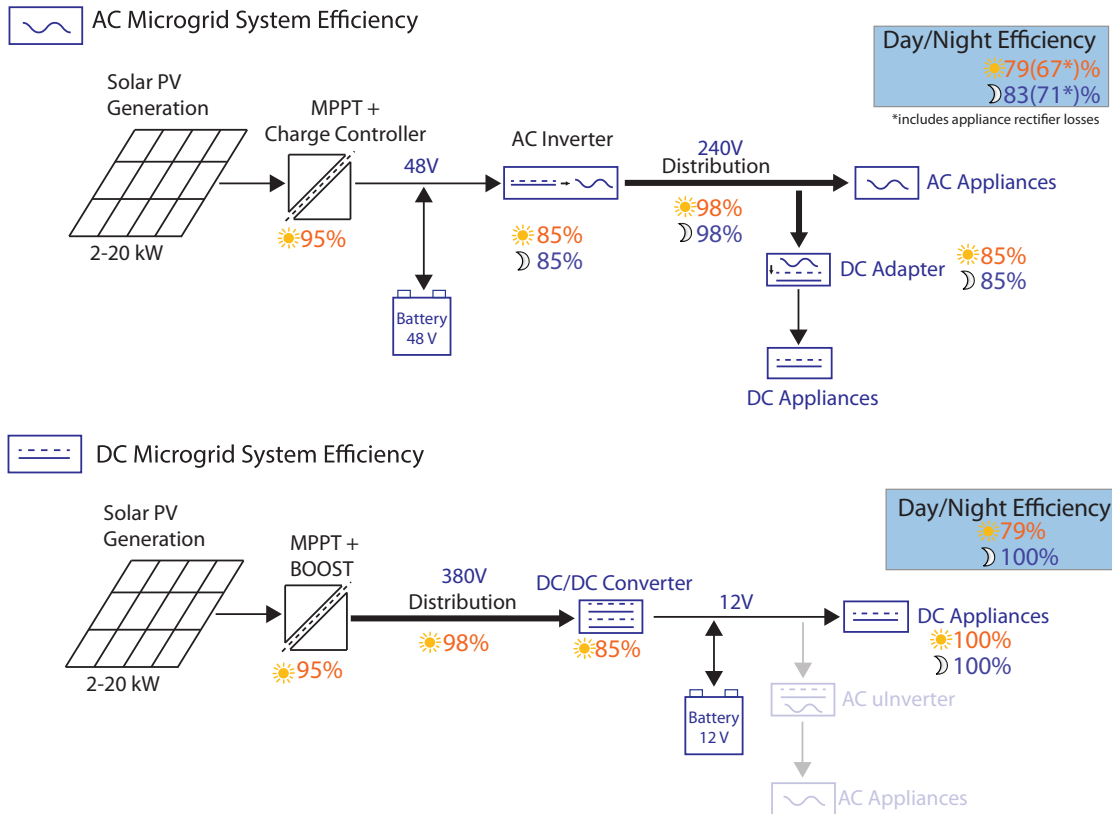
AC Microgrid System Efficiency

Day/Night Efficiency
79(67*)%
83(71*)%
*includes appliance rectifier losses

Solar PV Generation

2-20 kW

MPPT + Charge Controller

95%

48V

Battery 48 V

AC Inverter

85%
85%

240V Distribution

98%
98%

AC Appliances

DC Adapter

85%
85%

DC Appliances

DC Microgrid System Efficiency

Day/Night Efficiency
79%
100%

Solar PV Generation

2-20 kW

MPPT + BOOST

95%

380V Distribution

98%

DC/DC Converter

85%

12V

Battery 12 V

DC Appliances
100%
100%

AC uInverter

AC Appliances